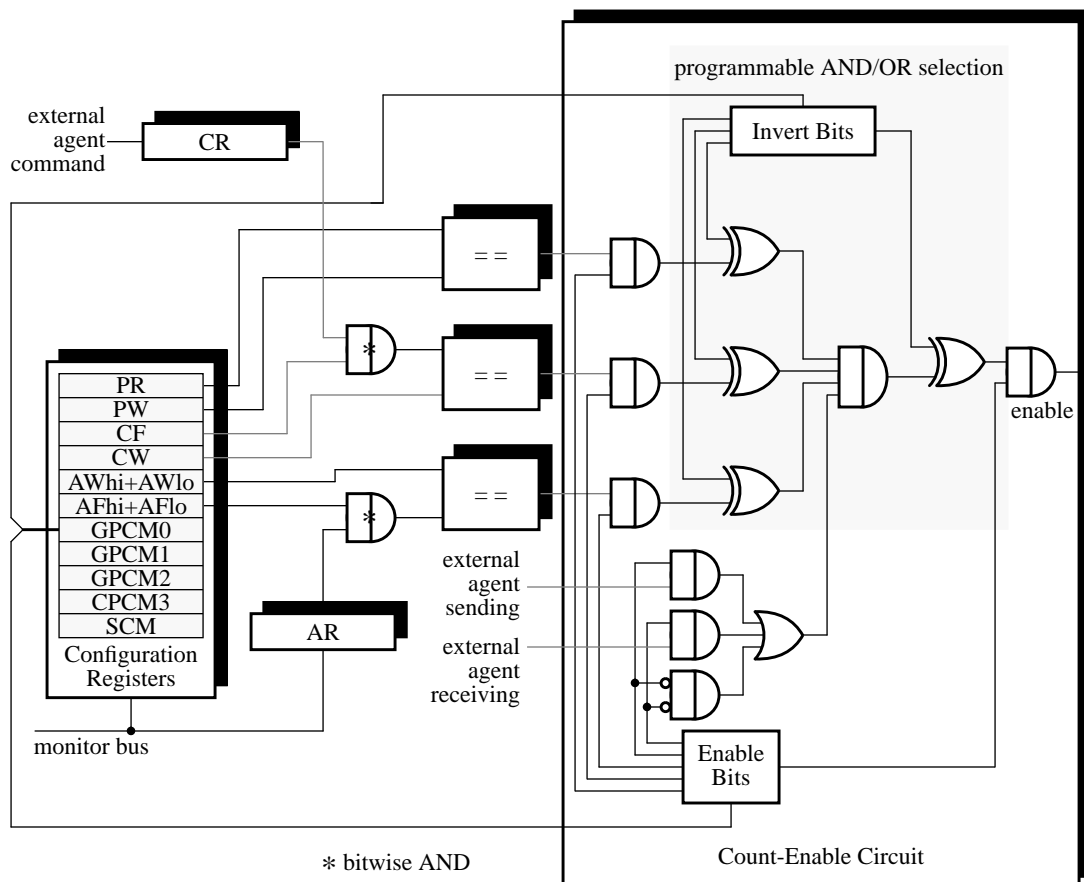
programmable AND/OR selection

external agent command

CR

Invert Bits

= =

*

= =

PR
PW
CF
CW
AWhi+AWlo
AFhi+AFlo
GPCM0
GPCM1
GPCM2
CPCM3
SCM

Configuration Registers

= =

*

enable

external agent sending

external agent receiving

AR

monitor bus

Enable Bits

* bitwise AND

Count-Enable Circuit